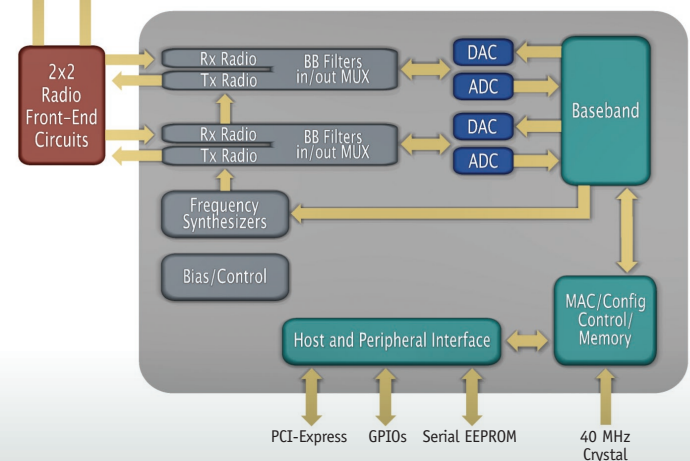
2x2 Radio Front-End Circuits

Rx Radio
Tx Radio
BB Filters in/out MUX

Rx Radio
Tx Radio
BB Filters in/out MUX

DAC
ADC
DAC
ADC

Baseband

Frequency Synthesizers

Bias/Control

MAC/Config Control/ Memory

Host and Peripheral Interface

PCI-Express
GPIOs
Serial EEPROM
40 MHz Crystal